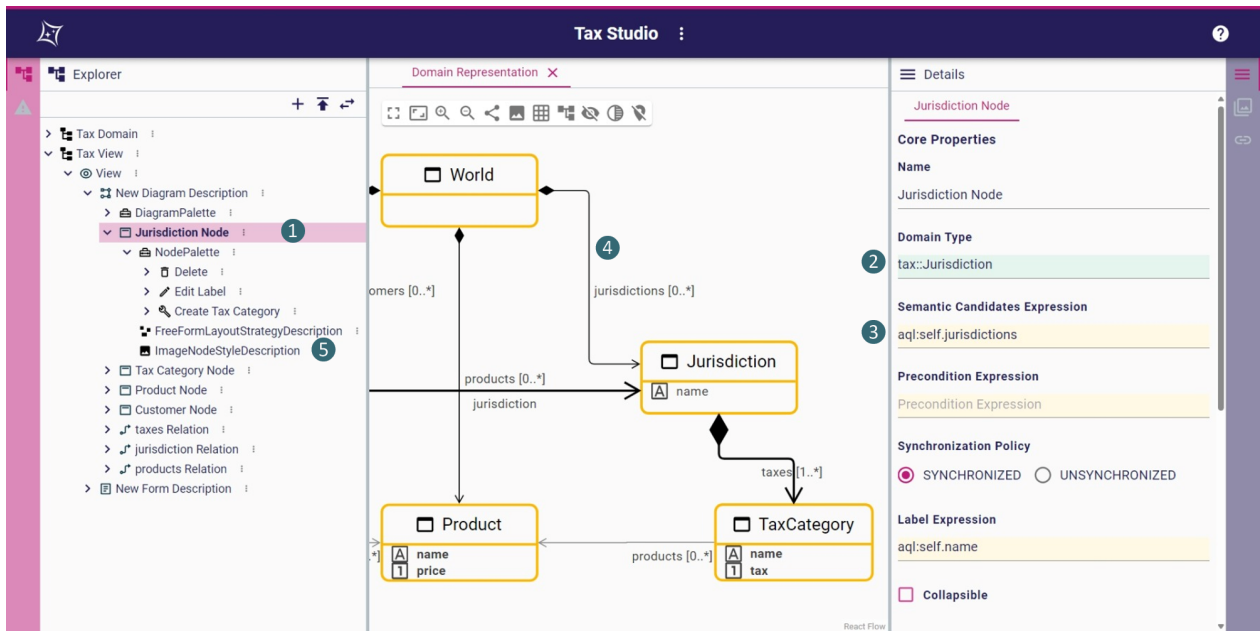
Tax Studio

Explorer

Tax Domain
Tax View
View
New Diagram Description
DiagramPalette
Jurisdiction Node
1
NodePalette
Delete
Edit Label
Create Tax Category
FreeFormLayoutStrategyDescription
ImageNodeStyleDescription
5
Tax Category Node
Product Node
Customer Node
taxes Relation
jurisdiction Relation
products Relation
New Form Description

Domain Representation

World
omers [0..*]
4
jurisdictions [0..*]
Jurisdiction
name
products [0..*]
jurisdiction
taxes [1..*]
Product
name
price
products [0..*]
TaxCategory
name
tax
React Flow

Details

Jurisdiction Node

Core Properties

Name

Jurisdiction Node

Domain Type

2
tax::Jurisdiction

Semantic Candidates Expression

3
aql:self.jurisdictions

Precondition Expression

Precondition Expression

Synchronization Policy

SYNCHRONIZED UNSYNCHRONIZED

Label Expression

aql:self.name

Collapsible